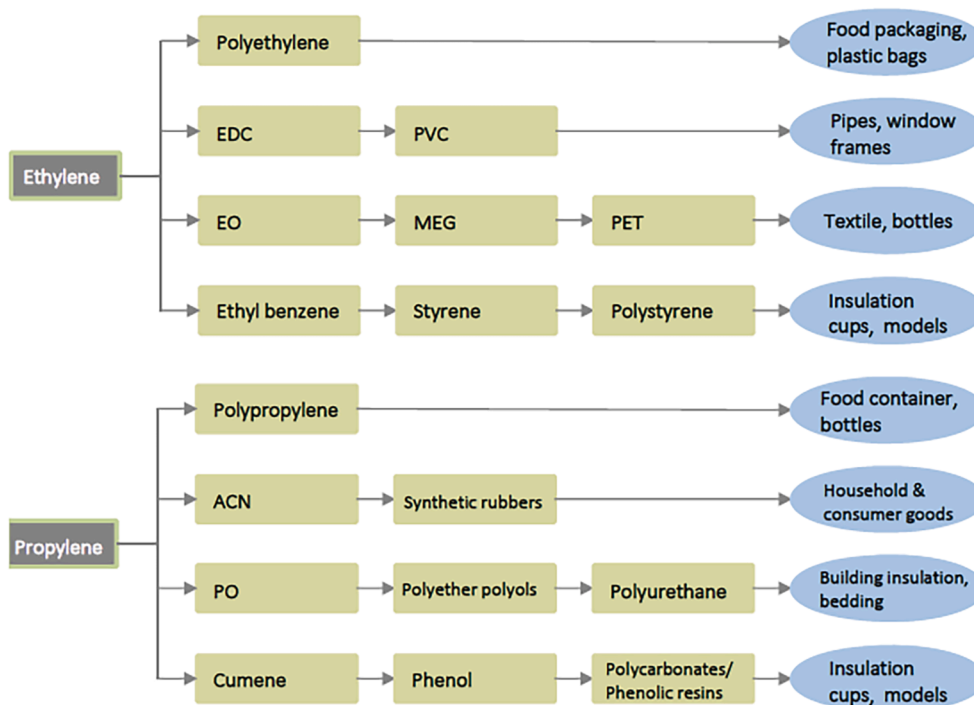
Ethylene

Polyethylene
Food packaging, plastic bags

EDC
PVC
Pipes, window frames

EO
MEG
PET
Textile, bottles

Ethyl benzene
Styrene
Polystyrene
Insulation cups, models

Propylene

Polypropylene
Food container, bottles

ACN
Synthetic rubbers
Household & consumer goods

PO
Polyether polyols
Polyurethane
Building insulation, bedding

Cumene
Phenol
Polycarbonates/ Phenolic resins
Insulation cups, models